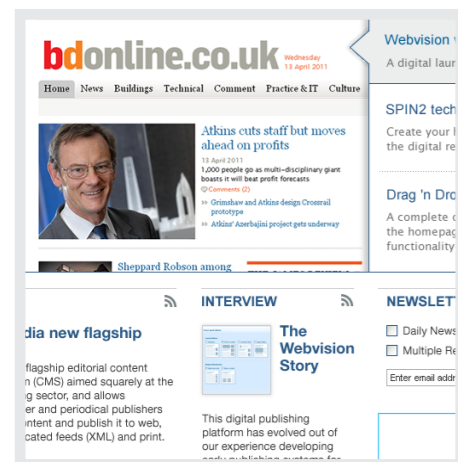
bdonline.co.uk Wednesday 13 April 2011

Home News Buildings Technical Comment Practice & IT Culture

Atkins cuts staff but moves ahead on profits

13 April 2011

1,000 people go as multi-disciplinary giant boasts it will beat profit forecasts

Comments (2)

Grimshaw and Atkins design Crossrail prototype

Atkins' Azerbaijani project gets underway

Sheppard Robson among

Webvision

A digital laur

SPIN2 tech

Create your l
the digital re

Drag 'n Dro

A complete c
the homepag
functionality

dia new flagship

flagship editorial content
n (CMS) aimed squarely at the
g sector, and allows
er and periodical publishers
ontent and publish it to web,
cated feeds (XML) and print.

INTERVIEW

The Webvision Story

This digital publishing platform has evolved out of our experience developing

NEWSLET

Daily News

Multiple Re

Enter email addr